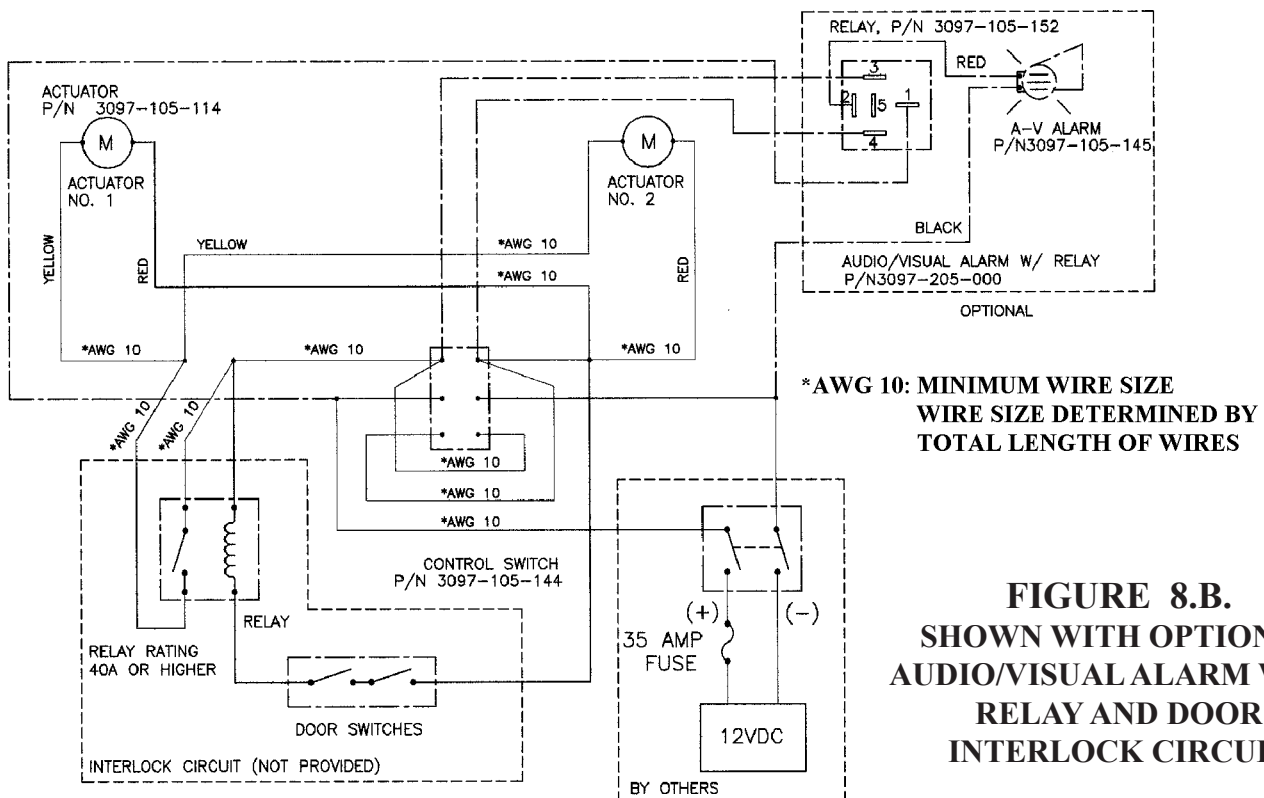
RELAY, P/N 3097-105-152

RED

3
2
5
1
4

A-V ALARM
P/N3097-105-145

ACTUATOR
P/N 3097-105-114

M

ACTUATOR
NO. 1

M

ACTUATOR
NO. 2

BLACK

AUDIO/VISUAL ALARM W/ RELAY
P/N3097-205-000

OPTIONAL

YELLOW

RED

YELLOW

*AWG 10

*AWG 10

RED

*AWG 10

*AWG 10

*AWG 10

*AWG 10: MINIMUM WIRE SIZE
WIRE SIZE DETERMINED BY
TOTAL LENGTH OF WIRES

*AWG 10

*AWG 10

*AWG 10

*AWG 10

*AWG 10

CONTROL SWITCH
P/N 3097-105-144

RELAY

RELAY RATING
40A OR HIGHER

DOOR SWITCHES

INTERLOCK CIRCUIT (NOT PROVIDED)

(+)

(-)

35 AMP
FUSE

12VDC

BY OTHERS

FIGURE 8.B.
SHOWN WITH OPTION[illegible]
AUDIO/VISUAL ALARM W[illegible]
RELAY AND DOOR
INTERLOCK CIRCU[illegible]